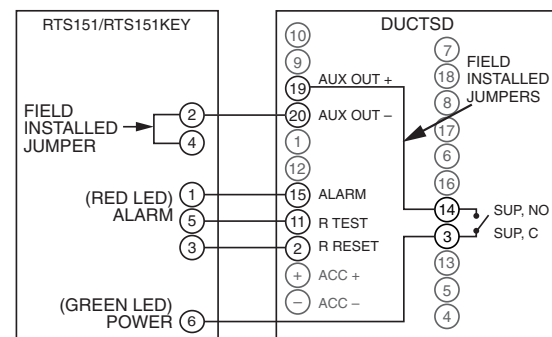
RTS151/RTS151KEY

FIELD INSTALLED JUMPER
2
4
(RED LED) ALARM
1
5
3
(GREEN LED) POWER
6

DUCTSD
10
9
19 AUX OUT +
20 AUX OUT –
1
12
15 ALARM
11 R TEST
2 R RESET
+ ACC +
– ACC –

7
18
8
17
6
16
14
3
13
5
4

FIELD INSTALLED JUMPERS
SUP, NO
SUP, C